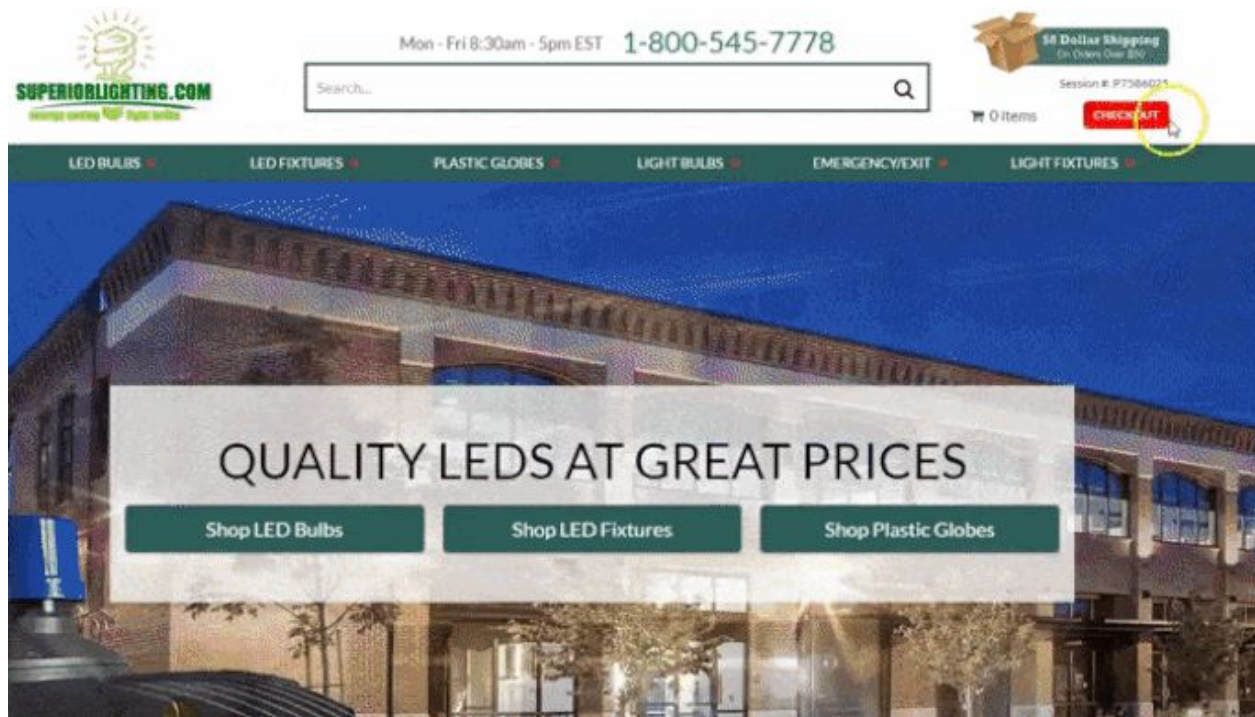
SUPERIORLIGHTING.COM
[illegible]

Mon - Fri 8:30am - 5pm EST 1-800-545-7778

Search...

$8 Dollar Shipping
On Orders Over $50

Session #: P7586025

0 items

CHECKOUT

LED BULBS
LED FIXTURES
PLASTIC GLOBES
LIGHT BULBS
EMERGENCY/EXIT
LIGHT FIXTURES

QUALITY LEDS AT GREAT PRICES

Shop LED Bulbs
Shop LED Fixtures
Shop Plastic Globes